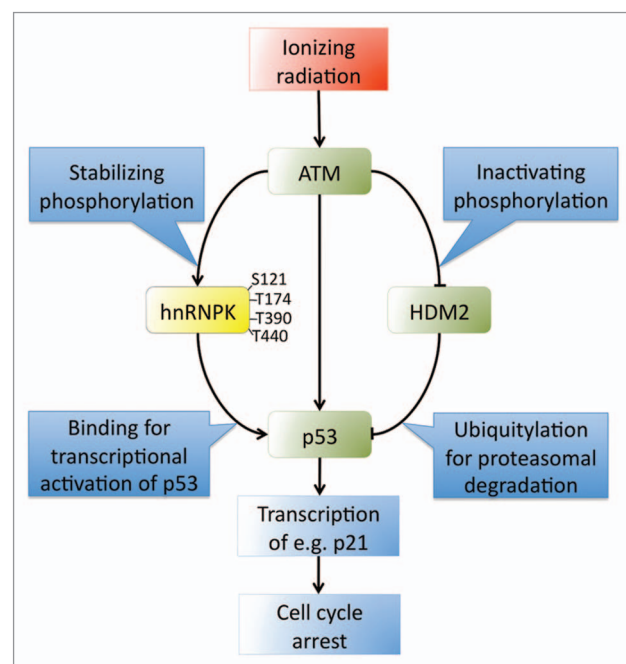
Ionizing radiation

Stabilizing phosphorylation

ATM

Inactivating phosphorylation

hnRNPK

S121
T174
T390
T440

HDM2

Binding for transcriptional activation of p53

p53

Ubiquitylation for proteasomal degradation

Transcription of e.g. p21

Cell cycle arrest